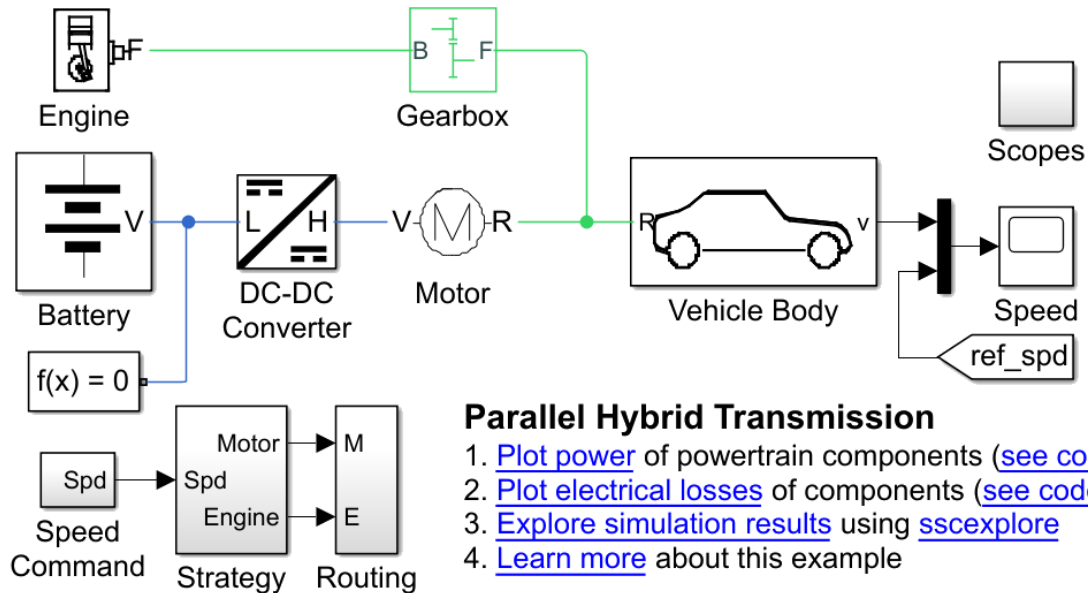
F
Engine

B F
Gearbox

Scopes

V
Battery

L H
DC-DC Converter

V R
Motor

R v
Vehicle Body

Speed

ref_spd

f(x) = 0

Spd
Speed Command

Motor
Spd
Engine
Strategy

M
E
Routing

Parallel Hybrid Transmission
1. Plot power of powertrain components (see co
2. Plot electrical losses of components (see code
3. Explore simulation results using sscexplore
4. Learn more about this example